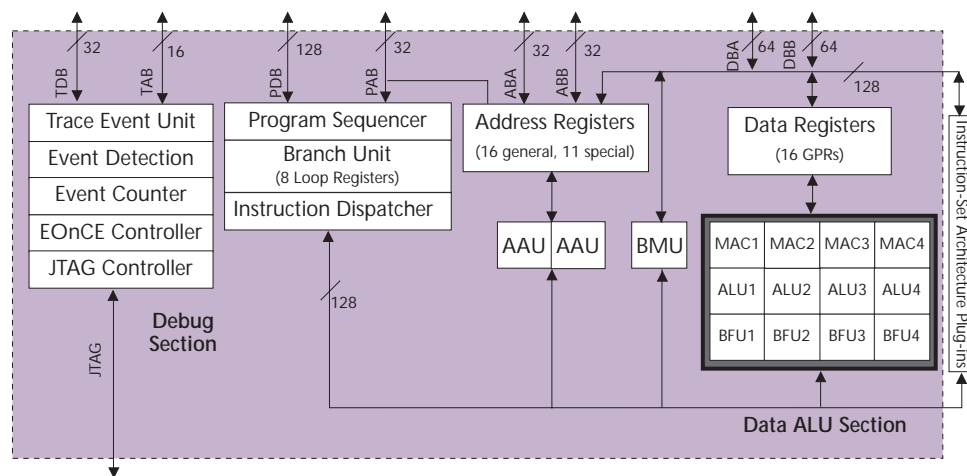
32
16
128
32
32
32
64
64
TDB
TAB
PDB
PAB
ABA
ABB
DBA
DBB
128

Trace Event Unit
Event Detection
Event Counter
EOnCE Controller
JTAG Controller

Program Sequencer
Branch Unit
(8 Loop Registers)
Instruction Dispatcher

Address Registers
(16 general, 11 special)

Data Registers
(16 GPRs)

Instruction-Set Architecture Plug-ins

AAU
AAU
BMU

| MAC1 | MAC2 | MAC3 | MAC4 |
|---|---|---|---|
| ALU1 | ALU2 | ALU3 | ALU4 |
| BFU1 | BFU2 | BFU3 | BFU4 |

128

Debug Section

JTAG

Data ALU Section